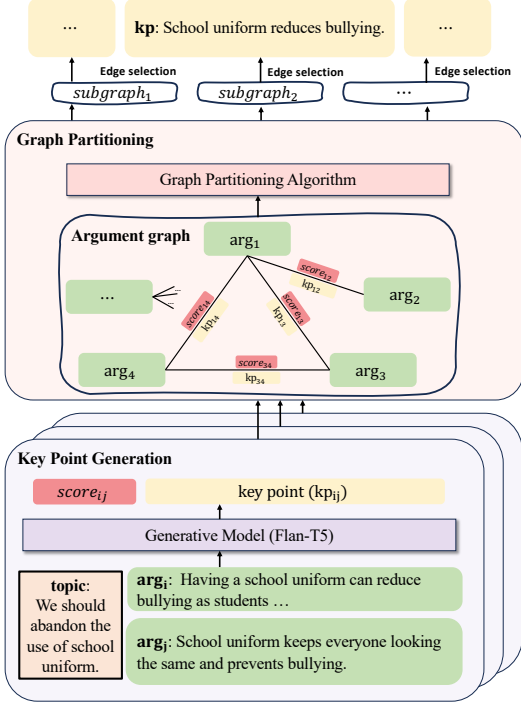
···

**kp**: School uniform reduces bullying.

···

Edge selection

Edge selection

Edge selection

$subgraph_1$

$subgraph_2$

···

**Graph Partitioning**

Graph Partitioning Algorithm

**Argument graph**

$arg_1$

···

$score_{14}$

$kp_{14}$

$score_{13}$

$kp_{13}$

$score_{12}$

$kp_{12}$

$arg_2$

$arg_4$

$score_{34}$

$kp_{34}$

$arg_3$

**Key Point Generation**

$score_{ij}$

key point ($kp_{ij}$)

Generative Model (Flan-T5)

**topic**: We should abandon the use of school uniform.

**$arg_i$**: Having a school uniform can reduce bullying as students …

**$arg_j$**: School uniform keeps everyone looking the same and prevents bullying.